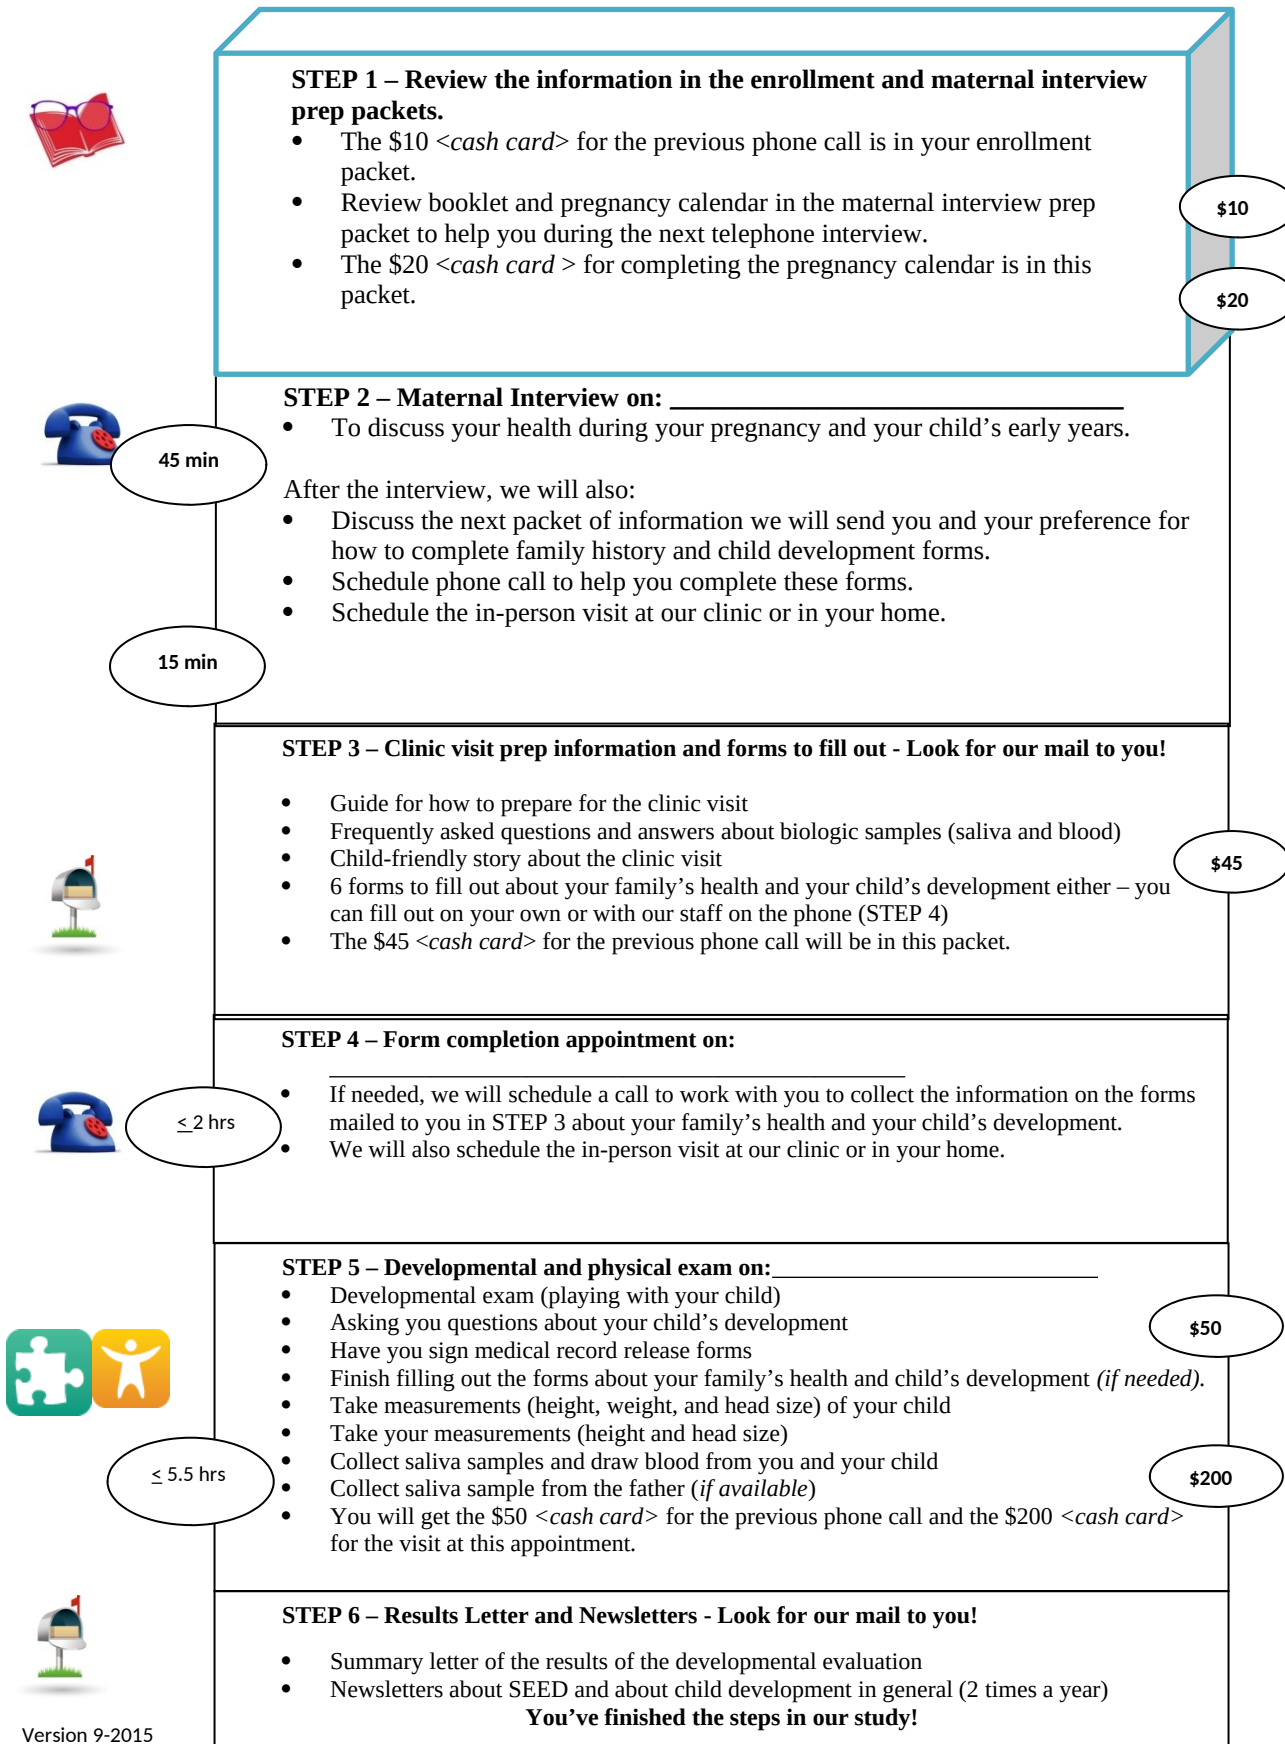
**STEP 1 – Review the information in the enrollment and maternal interview prep packets.**

- The $10 <*cash card*> for the previous phone call is in your enrollment packet.
- Review booklet and pregnancy calendar in the maternal interview prep packet to help you during the next telephone interview.
- The $20 <*cash card* > for completing the pregnancy calendar is in this packet.

$10

$20

**STEP 2 – Maternal Interview on: ______________________________**

45 min

- To discuss your health during your pregnancy and your child's early years.

After the interview, we will also:

- Discuss the next packet of information we will send you and your preference for how to complete family history and child development forms.
- Schedule phone call to help you complete these forms.
- Schedule the in-person visit at our clinic or in your home.

15 min

**STEP 3 – Clinic visit prep information and forms to fill out - Look for our mail to you!**

- Guide for how to prepare for the clinic visit
- Frequently asked questions and answers about biologic samples (saliva and blood)
- Child-friendly story about the clinic visit
- 6 forms to fill out about your family's health and your child's development either – you can fill out on your own or with our staff on the phone (STEP 4)
- The $45 <*cash card*> for the previous phone call will be in this packet.

$45

**STEP 4 – Form completion appointment on:**

______________________________

$\leq$ 2 hrs

- If needed, we will schedule a call to work with you to collect the information on the forms mailed to you in STEP 3 about your family's health and your child's development.
- We will also schedule the in-person visit at our clinic or in your home.

**STEP 5 – Developmental and physical exam on:______________________**

- Developmental exam (playing with your child)
- Asking you questions about your child's development
- Have you sign medical record release forms
- Finish filling out the forms about your family's health and child's development *(if needed).*
- Take measurements (height, weight, and head size) of your child
- Take your measurements (height and head size)
- Collect saliva samples and draw blood from you and your child
- Collect saliva sample from the father (*if available*)
- You will get the $50 <*cash card*> for the previous phone call and the $200 <*cash card*> for the visit at this appointment.

$50

$\leq$ 5.5 hrs

$200

**STEP 6 – Results Letter and Newsletters - Look for our mail to you!**

- Summary letter of the results of the developmental evaluation
- Newsletters about SEED and about child development in general (2 times a year)

**You've finished the steps in our study!**

Version 9-2015